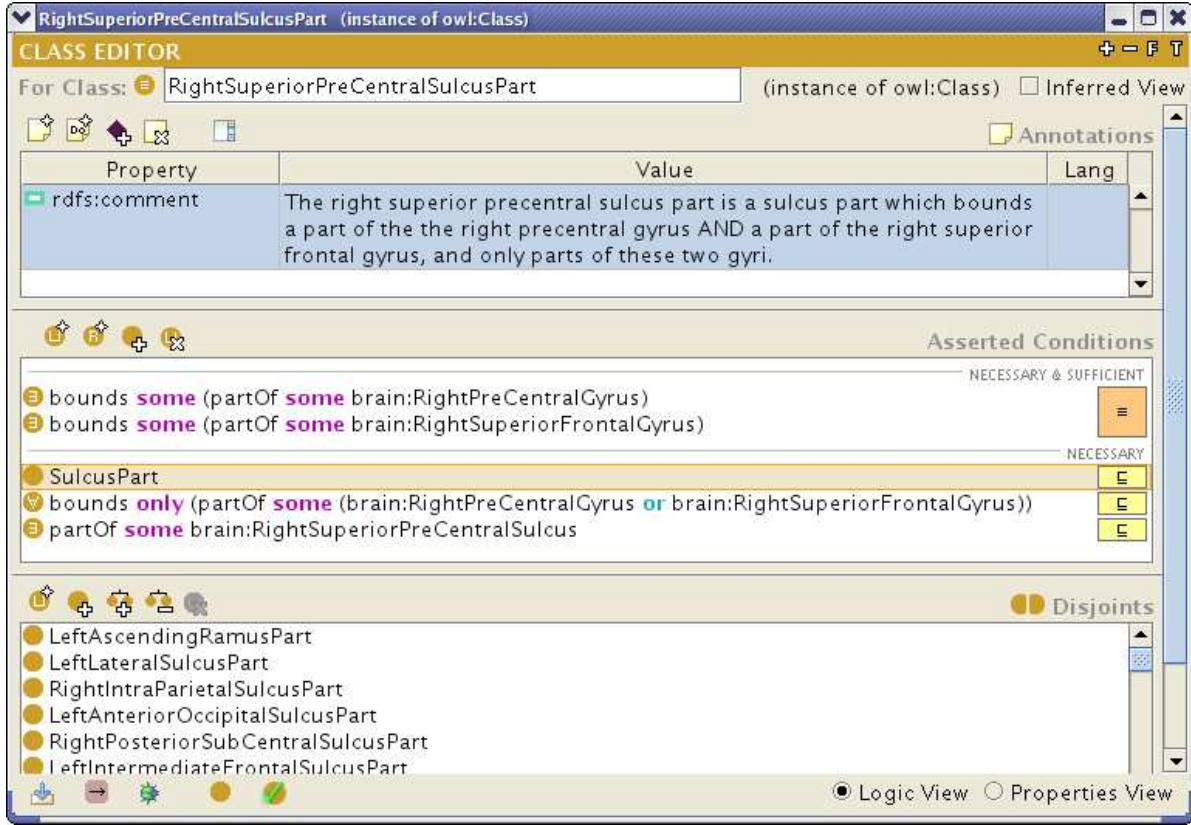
RightSuperiorPreCentralSulcusPart (instance of owl:Class)

CLASS EDITOR

For Class: RightSuperiorPreCentralSulcusPart (instance of owl:Class) Inferred View

Annotations

| Property | Value | Lang |
|---|---|---|
| rdfs:comment | The right superior precentral sulcus part is a sulcus part which bounds a part of the the right precentral gyrus AND a part of the right superior frontal gyrus, and only parts of these two gyri. | |

Asserted Conditions

NECESSARY & SUFFICIENT

bounds some (partOf some brain:RightPreCentralGyrus)
bounds some (partOf some brain:RightSuperiorFrontalGyrus)

NECESSARY

SulcusPart
bounds only (partOf some (brain:RightPreCentralGyrus or brain:RightSuperiorFrontalGyrus))
partOf some brain:RightSuperiorPreCentralSulcus

Disjoints

LeftAscendingRamusPart
LeftLateralSulcusPart
RightIntraParietalSulcusPart
LeftAnteriorOccipitalSulcusPart
RightPosteriorSubCentralSulcusPart
LeftIntermediateFrontalSulcusPart

Logic View Properties View